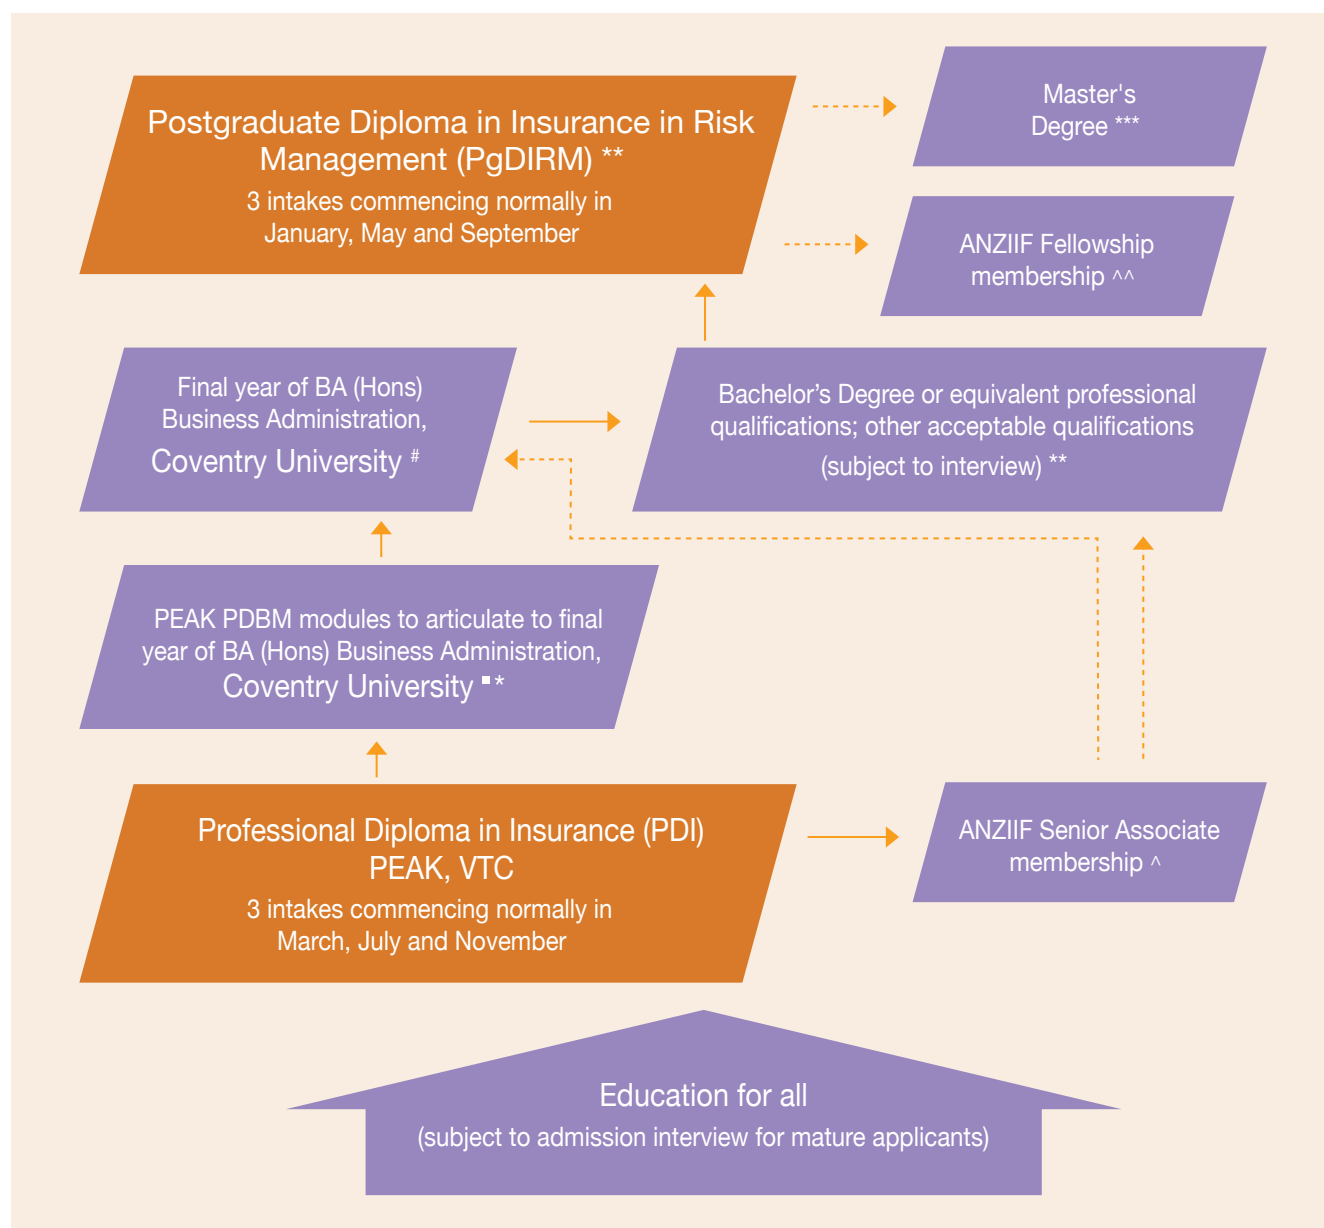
Postgraduate Diploma in Insurance in Risk Management (PgDIRM) **
3 intakes commencing normally in January, May and September

Master's Degree ***

ANZIIF Fellowship membership ^^

Final year of BA (Hons) Business Administration, Coventry University #

Bachelor's Degree or equivalent professional qualifications; other acceptable qualifications (subject to interview) **

PEAK PDBM modules to articulate to final year of BA (Hons) Business Administration, Coventry University ▪*

Professional Diploma in Insurance (PDI) PEAK, VTC
3 intakes commencing normally in March, July and November

ANZIIF Senior Associate membership ^

Education for all
(subject to admission interview for mature applicants)